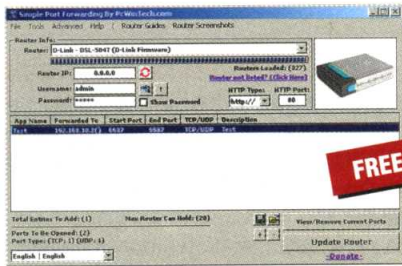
Simple Port Forwarding By PcWinTech.com

File Tools Advanced Help | Router Guides Router Screenshots

Router Info:

Router: D-Link - DSL-504T (D-Link Firmware)

Routers Loaded: (327)

Router not listed? (Click Here)

Router IP: 0.0.0.0

Username: admin

Password: *****

Show Password

HTTP Type: http://

HTTP Port: 80

| App Name | Forwarded To | Start Port | End Port | TCP/UDP | Description |
|---|---|---|---|---|---|
| Test | 192.168.10.2 | 6667 | 6667 | TCP | Test |

FREE

Total Entries To Add: (1)

Max Router Can Hold: (20)

View/Remove Current Ports

Ports To Be Opened: (2)

Port Type: (TCP: 1) (UDP: 1)

Update Router

English | English

-Donate-